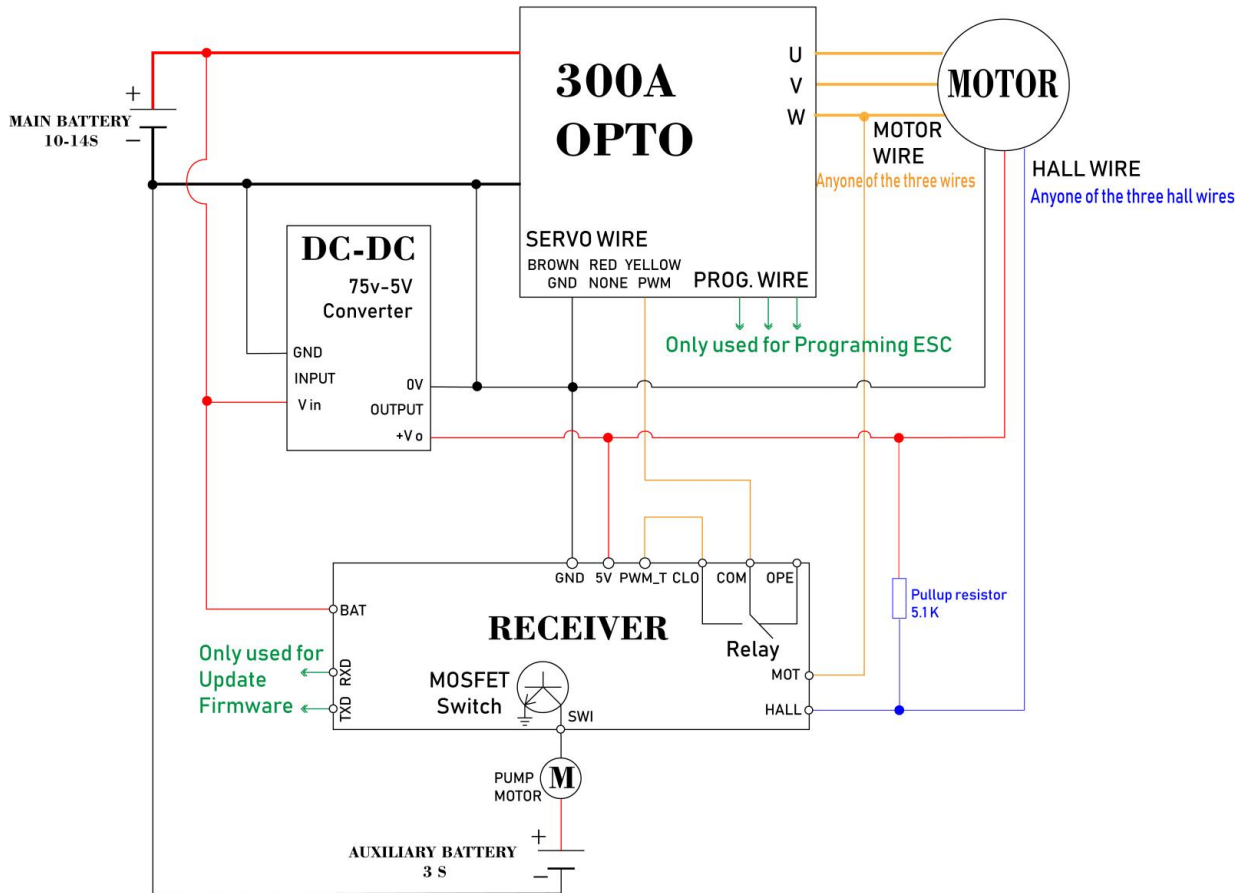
+
MAIN BATTERY
10-14S
−

300A
OPTO

U
V
W

MOTOR

MOTOR
WIRE
Anyone of the three wires

HALL WIRE
Anyone of the three hall wires

DC-DC
75v-5V
Converter

GND
INPUT
V in
0V
OUTPUT
+V o

SERVO WIRE
BROWN GND
RED NONE
YELLOW PWM

PROG. WIRE
Only used for Programing ESC

GND 5V PWM_T CLO COM OPE

BAT

RECEIVER

Relay

Only used for Update Firmware
RXD
TXD

MOSFET
Switch
SWI

MOT
HALL

Pullup resistor
5.1K

PUMP
MOTOR
M

+
AUXILIARY BATTERY
3 S
−